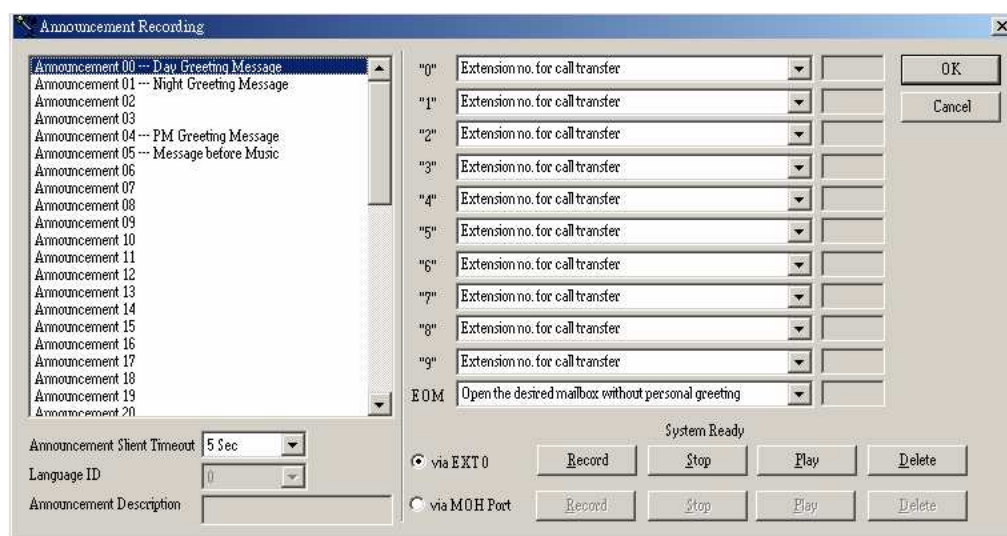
Announcement Recording

Announcement 00 --- Day Greeting Message
Announcement 01 --- Night Greeting Message
Announcement 02
Announcement 03
Announcement 04 --- PM Greeting Message
Announcement 05 --- Message before Music
Announcement 06
Announcement 07
Announcement 08
Announcement 09
Announcement 10
Announcement 11
Announcement 12
Announcement 13
Announcement 14
Announcement 15
Announcement 16
Announcement 17
Announcement 18
Announcement 19
Announcement 20

Announcement Slient Timeout 5 Sec
Language ID 0
Announcement Description

"0" Extension no. for call transfer
"1" Extension no. for call transfer
"2" Extension no. for call transfer
"3" Extension no. for call transfer
"4" Extension no. for call transfer
"5" Extension no. for call transfer
"6" Extension no. for call transfer
"7" Extension no. for call transfer
"8" Extension no. for call transfer
"9" Extension no. for call transfer
EOM Open the desired mailbox without personal greeting

OK
Cancel

System Ready
via EXT 0 Record Stop Play Delete
via MOH Port Record Stop Play Delete